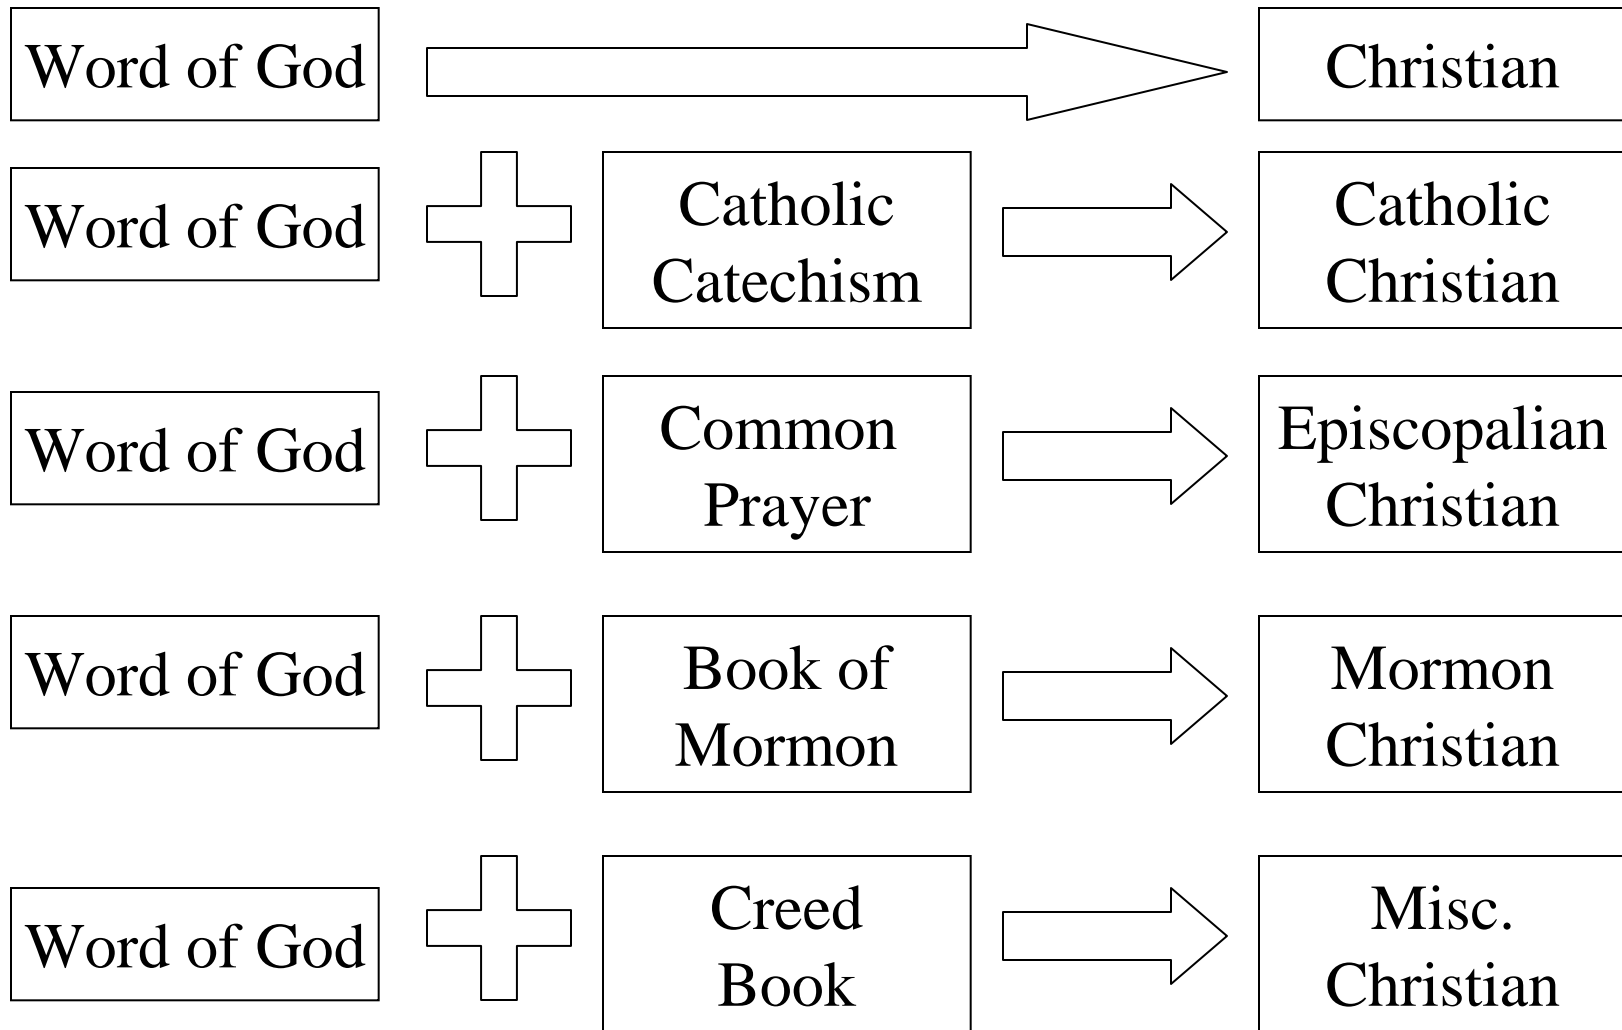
Word of God

Christian

Word of God

Catholic Catechism

Catholic Christian

Word of God

Common Prayer

Episcopalian Christian

Word of God

Book of Mormon

Mormon Christian

Word of God

Creed Book

Misc. Christian